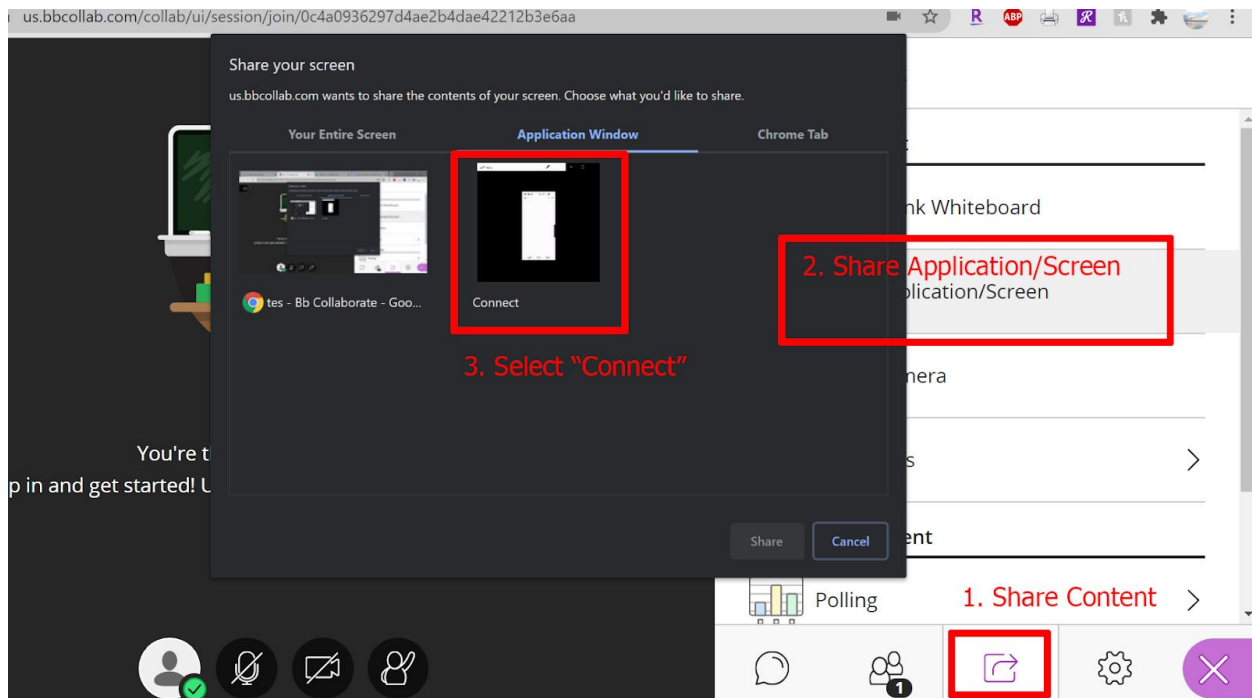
us.bbcollab.com/collab/ui/session/join/0c4a0936297d4ae2b4dae42212b3e6aa

ABP

Share your screen

us.bbcollab.com wants to share the contents of your screen. Choose what you'd like to share.

Your Entire Screen

Application Window

Chrome Tab

tes - Bb Collaborate - Goo...

Connect

3. Select "Connect"

Share

Cancel

You're t

p in and get started! U

nk Whiteboard

2. Share Application/Screen

plication/Screen

nera

s

ent

Polling

1. Share Content

1